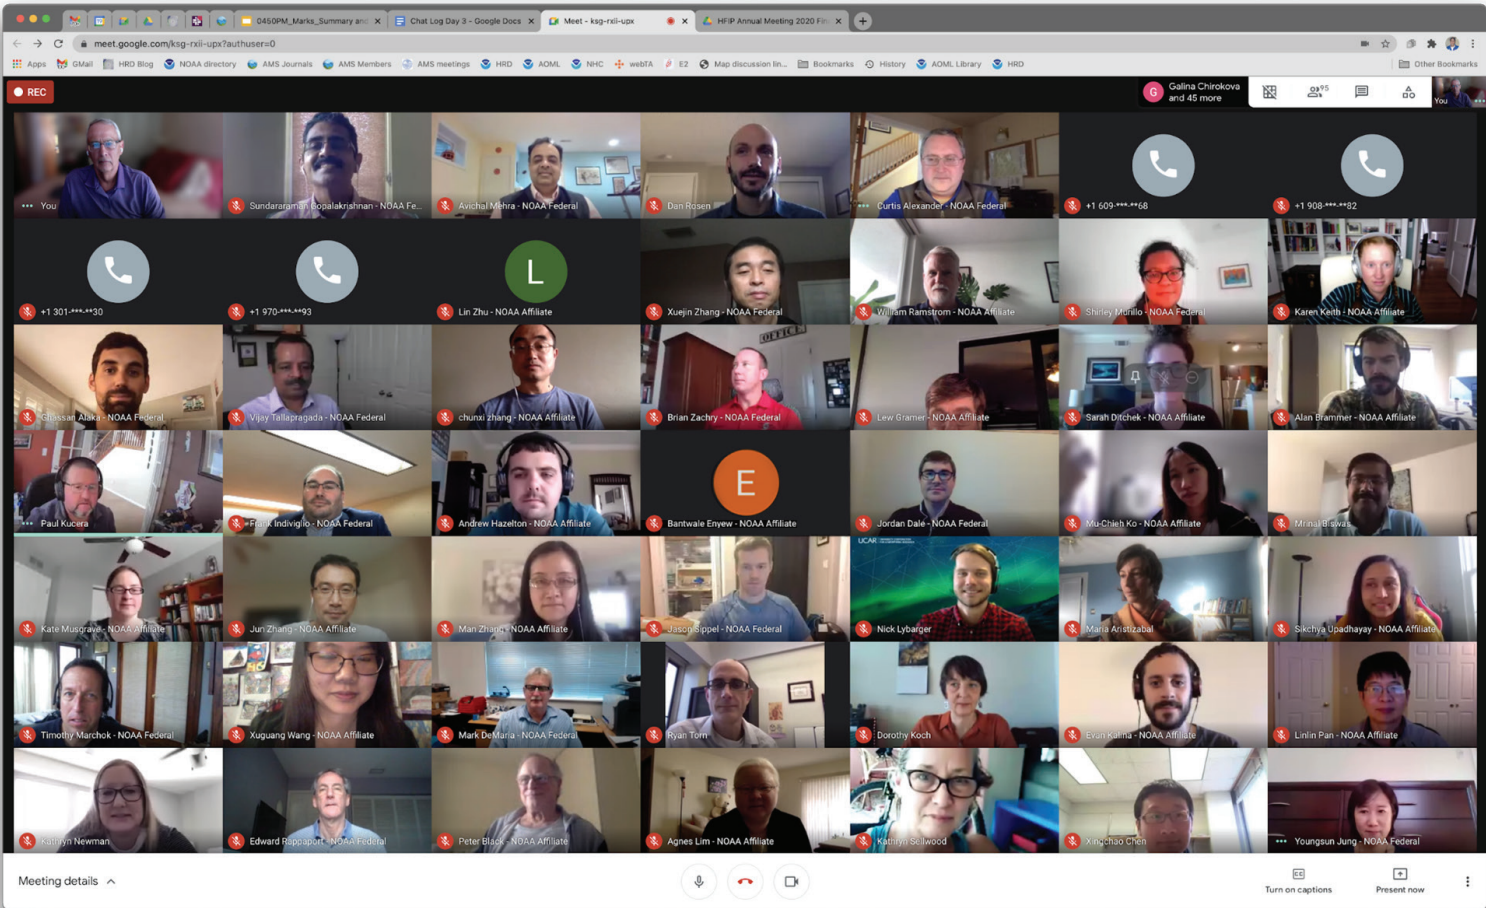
0450PM_Marks_Summary and
Chat Log Day 3 - Google Docs
Meet - ksg-rxii-upx
HFIP Annual Meeting 2020 Fin

meet.google.com/ksg-rxii-upx?authuser=0

Apps GMail HRD Blog NOAA directory AMS Journals AMS Members AMS meetings HRD AOML NHC webTA E2 Map discussion lin... Bookmarks History AOML Library HRD Other Bookmarks

REC

Galina Chirokova and 45 more

95

You

You
Sundararaman Gopalakrishnan - NOAA Fe...
Avichal Mehra - NOAA Federal
Dan Rosen
Curtis Alexander - NOAA Federal
+1 609-***-**68
+1 908-***-**82

+1 301-***-**30
+1 970-***-**93
L
Lin Zhu - NOAA Affiliate
Xuejin Zhang - NOAA Federal
William Ramstrom - NOAA Affiliate
Shirley Murillo - NOAA Federal
Karen Keith - NOAA Affiliate

Ghassan Alaka - NOAA Federal
Vijay Tallapragada - NOAA Federal
chunxi zhang - NOAA Affiliate
OFFICE
Brian Zachry - NOAA Federal
Lew Gramer - NOAA Affiliate
Sarah Ditchek - NOAA Affiliate
Alan Brammer - NOAA Affiliate

Paul Kucera
Frank Indiviglio - NOAA Federal
Andrew Hazelton - NOAA Affiliate
E
Bantwale Enyew - NOAA Affiliate
Jordan Dale - NOAA Federal
Mu-Chieh Ko - NOAA Affiliate
Mrinal Biswas

Kate Musgrave - NOAA Affiliate
Jun Zhang - NOAA Affiliate
Man Zhang - NOAA Affiliate
Jason Sippel - NOAA Federal
UCAR
Nick Lybarger
Maria Aristizabal
Sikchya Upadhayay - NOAA Affiliate

Timothy Marchok - NOAA Federal
Xuguang Wang - NOAA Affiliate
Mark DeMaria - NOAA Federal
Ryan Torn
Dorothy Koch
Evan Kalina - NOAA Affiliate
Linlin Pan - NOAA Affiliate

Kathryn Newman
Edward Rappaport - NOAA Federal
Peter Black - NOAA Affiliate
Agnes Lim - NOAA Affiliate
Kathryn Sellwood
Xingchao Chen
Youngsun Jung - NOAA Federal

Meeting details
Turn on captions
Present now